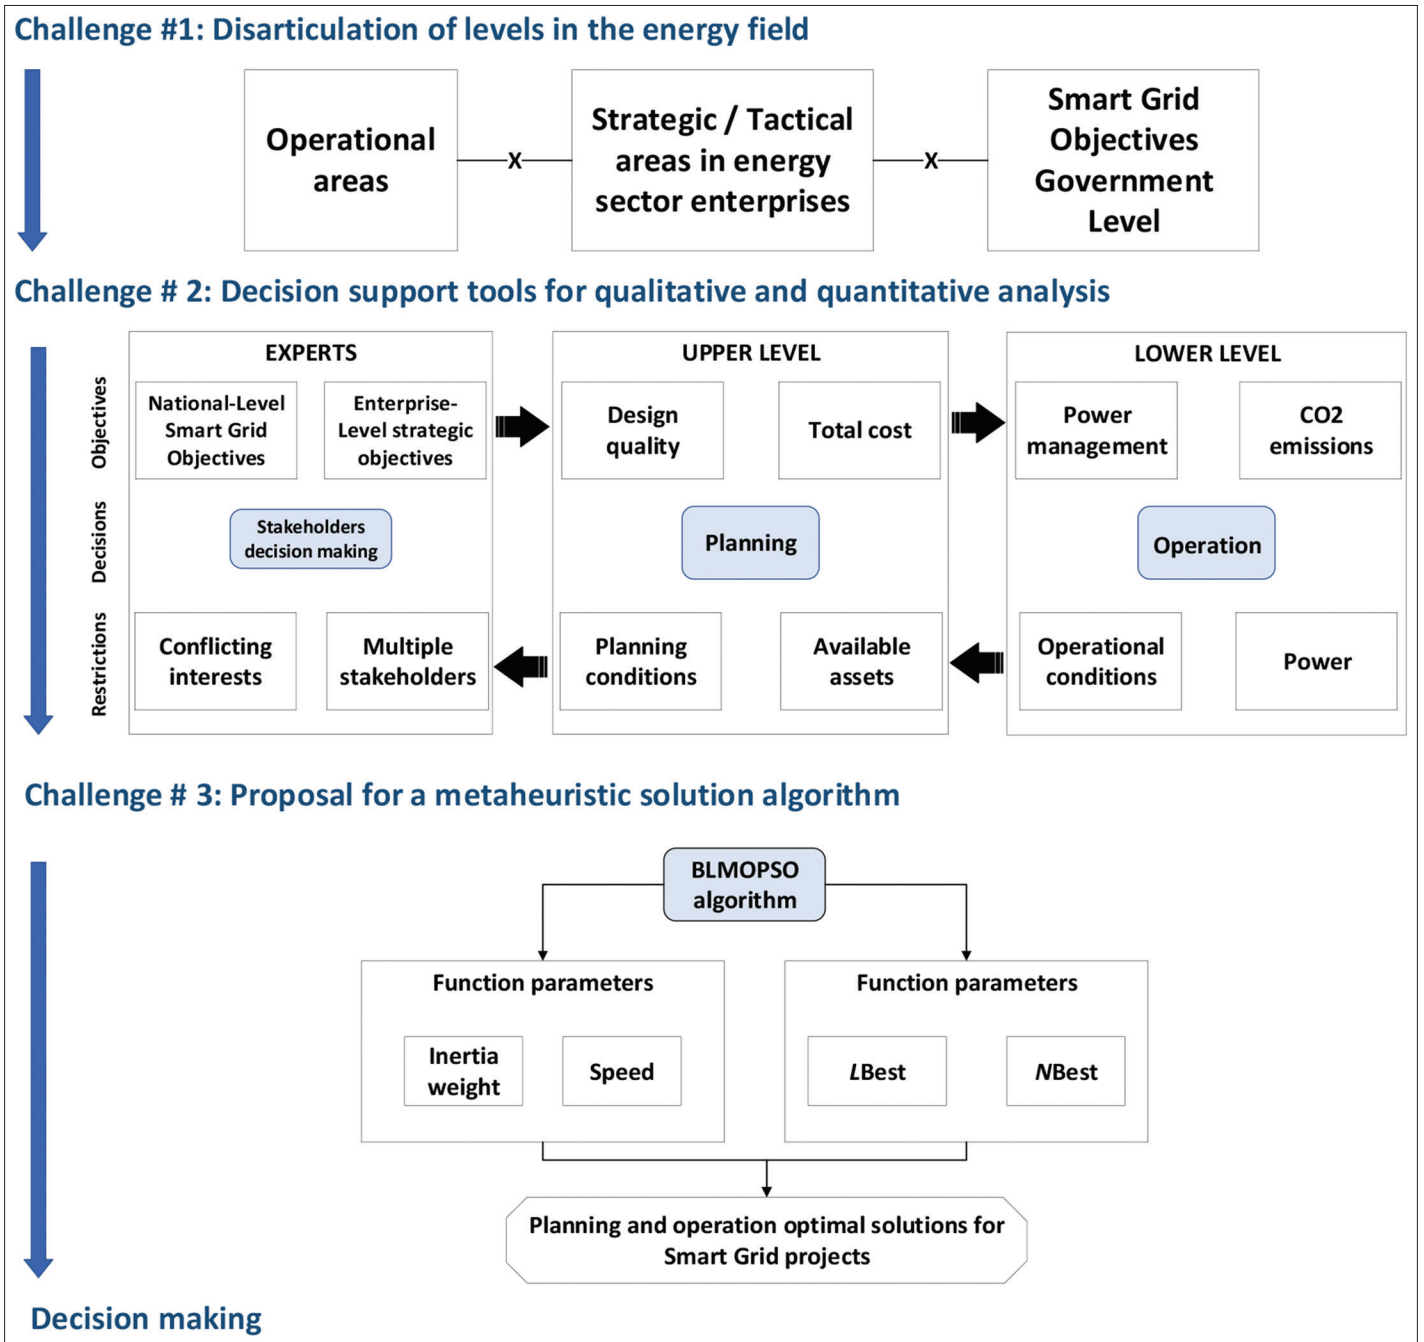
Challenge #1: Disarticulation of levels in the energy field

Operational areas

x

Strategic / Tactical areas in energy sector enterprises

x

Smart Grid Objectives Government Level

Challenge # 2: Decision support tools for qualitative and quantitative analysis

Objectives

Decisions

Restrictions

EXPERTS

National-Level Smart Grid Objectives

Enterprise-Level strategic objectives

Stakeholders decision making

Conflicting interests

Multiple stakeholders

UPPER LEVEL

Design quality

Total cost

Planning

Planning conditions

Available assets

LOWER LEVEL

Power management

CO2 emissions

Operation

Operational conditions

Power

Challenge # 3: Proposal for a metaheuristic solution algorithm

BLMOPSO algorithm

Function parameters

Inertia weight

Speed

Function parameters

*L*Best

*N*Best

Planning and operation optimal solutions for Smart Grid projects

Decision making